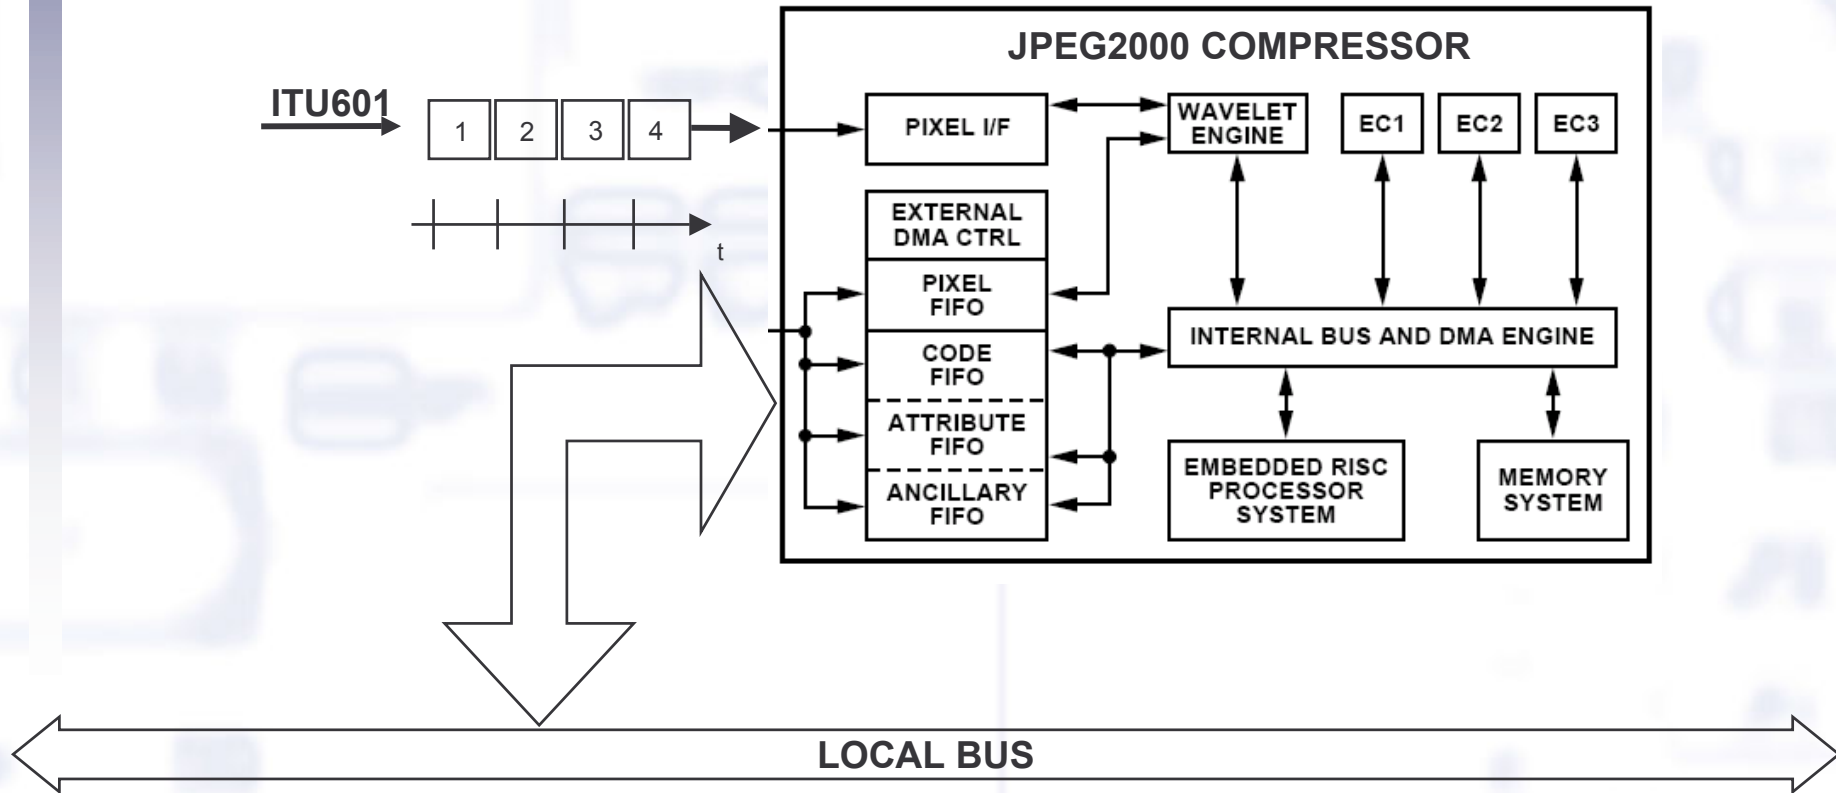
JPEG2000 COMPRESSOR

ITU601

1 2 3 4

t

PIXEL I/F

WAVELET ENGINE

EC1

EC2

EC3

EXTERNAL DMA CTRL

PIXEL FIFO

CODE FIFO

ATTRIBUTE FIFO

ANCILLARY FIFO

INTERNAL BUS AND DMA ENGINE

EMBEDDED RISC PROCESSOR SYSTEM

MEMORY SYSTEM

LOCAL BUS